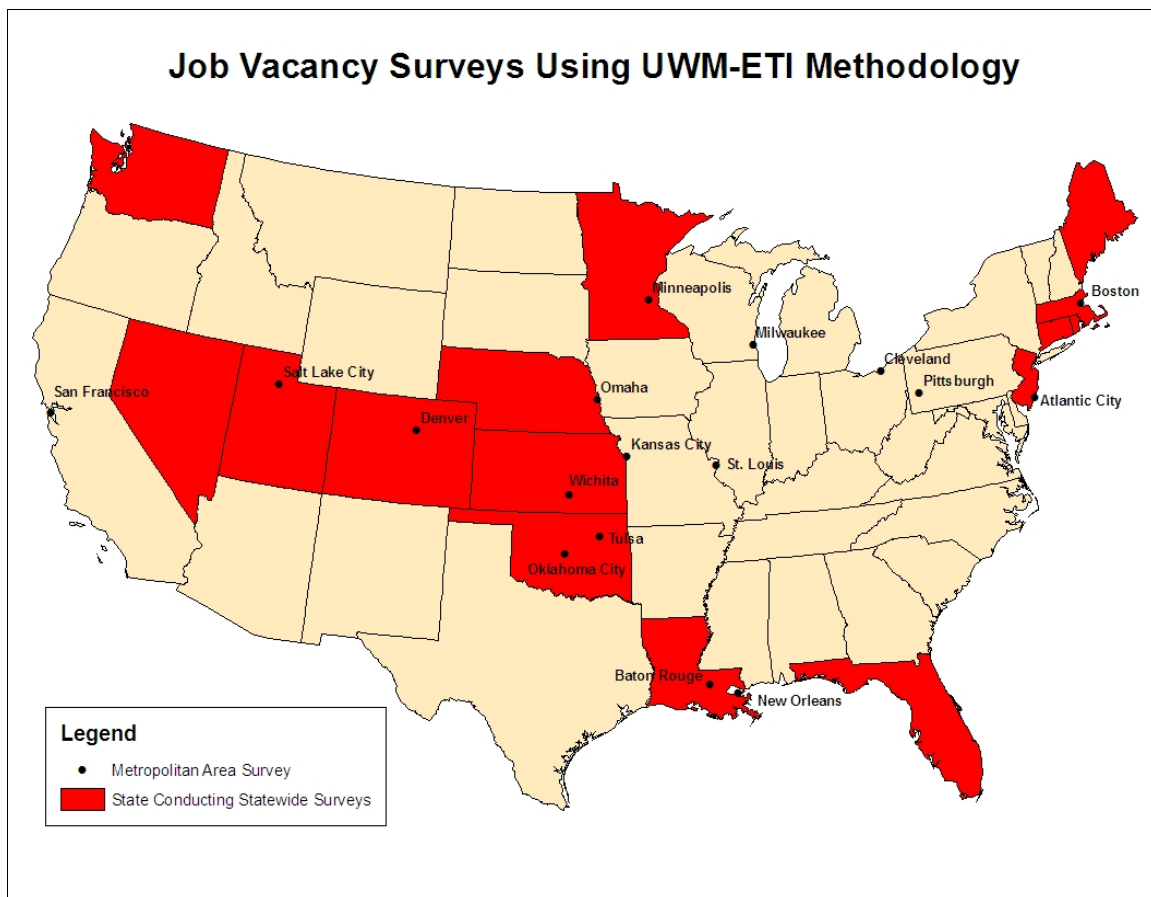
Job Vacancy Surveys Using UWM-ETI Methodology

Minneapolis
Boston
Milwaukee
Cleveland
Salt Lake City
Pittsburgh
San Francisco
Omaha
Atlantic City
Denver
Kansas City
St. Louis
Wichita
Tulsa
Oklahoma City
Baton Rouge
New Orleans

Legend
Metropolitan Area Survey
State Conducting Statewide Surveys